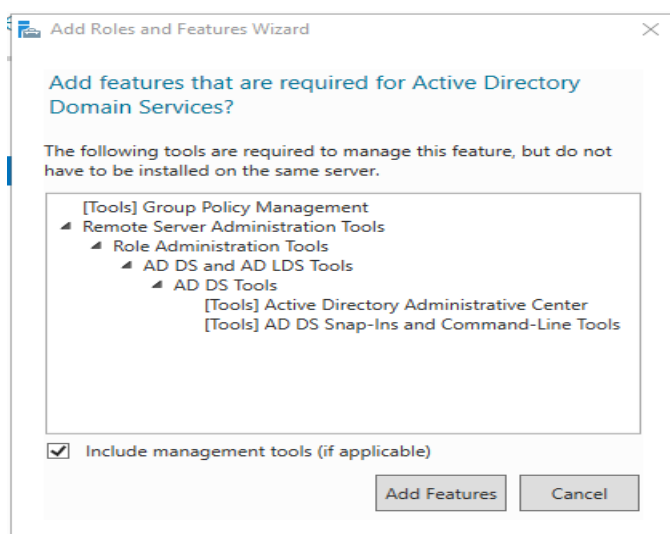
Add Roles and Features Wizard

Add features that are required for Active Directory Domain Services?

The following tools are required to manage this feature, but do not have to be installed on the same server.

[Tools] Group Policy Management
◢ Remote Server Administration Tools
◢ Role Administration Tools
◢ AD DS and AD LDS Tools
◢ AD DS Tools
[Tools] Active Directory Administrative Center
[Tools] AD DS Snap-Ins and Command-Line Tools

☑ Include management tools (if applicable)

Add Features | Cancel